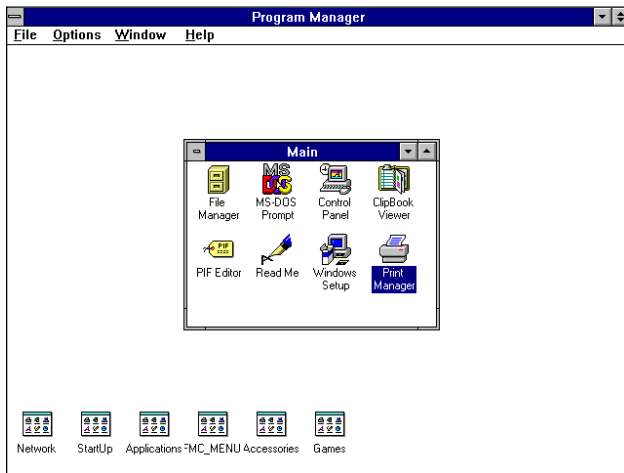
Program Manager

File Options Window Help

Main

File Manager
MS-DOS Prompt
Control Panel
ClipBook Viewer

MS DOS

PIF

PIF Editor
Read Me
Windows Setup
Print Manager

Network
StartUp
Applications
FMC_MENU
Accessories
Games